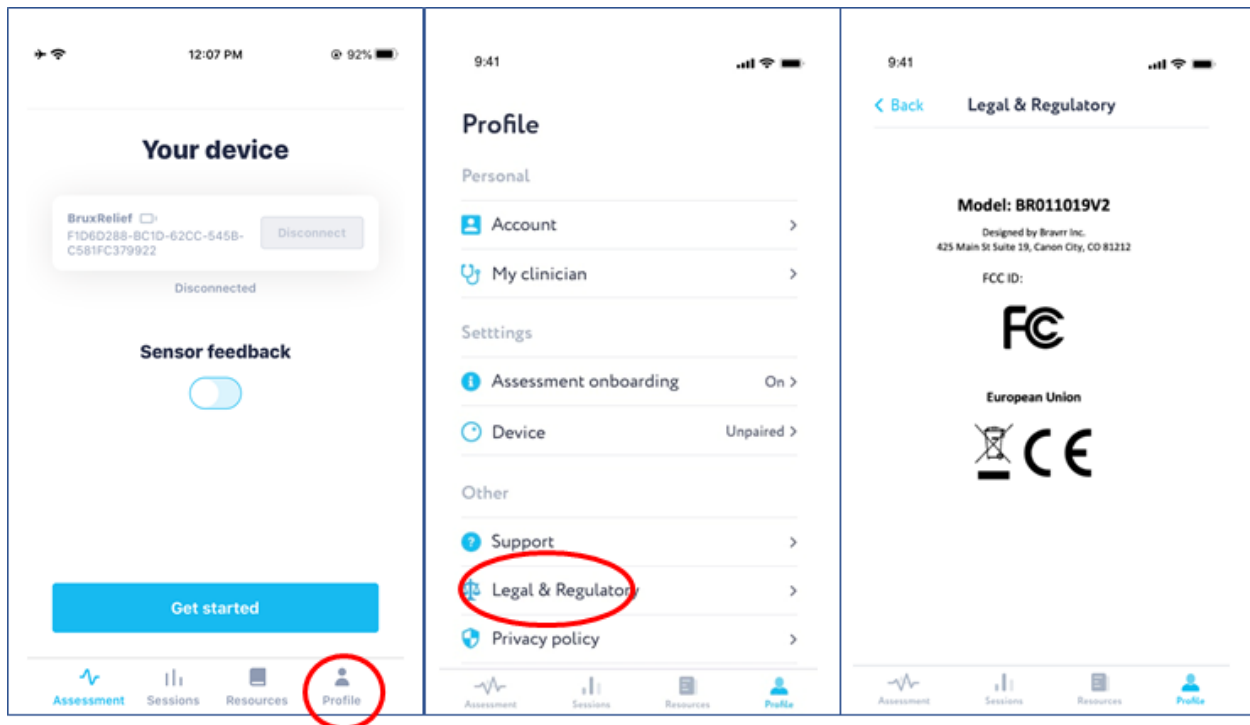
12:07 PM
92%

Your device

BruxRelief
F1D6D288-BC1D-62CC-545B-C581FC379922
Disconnect

Disconnected

Sensor feedback

Get started

Assessment Sessions Resources Profile

9:41

Profile

Personal

Account

My clinician

Setttings

Assessment onboarding On

Device Unpaired

Other

Support

Legal & Regulatory

Privacy policy

Assessment Sessions Resources Profile

9:41

Back Legal & Regulatory

Model: BR011019V2

Designed by Bravrr Inc.
425 Main St Suite 19, Canon City, CO 81212

FCC ID:

FC

European Union

CE

Assessment Sessions Resources Profile